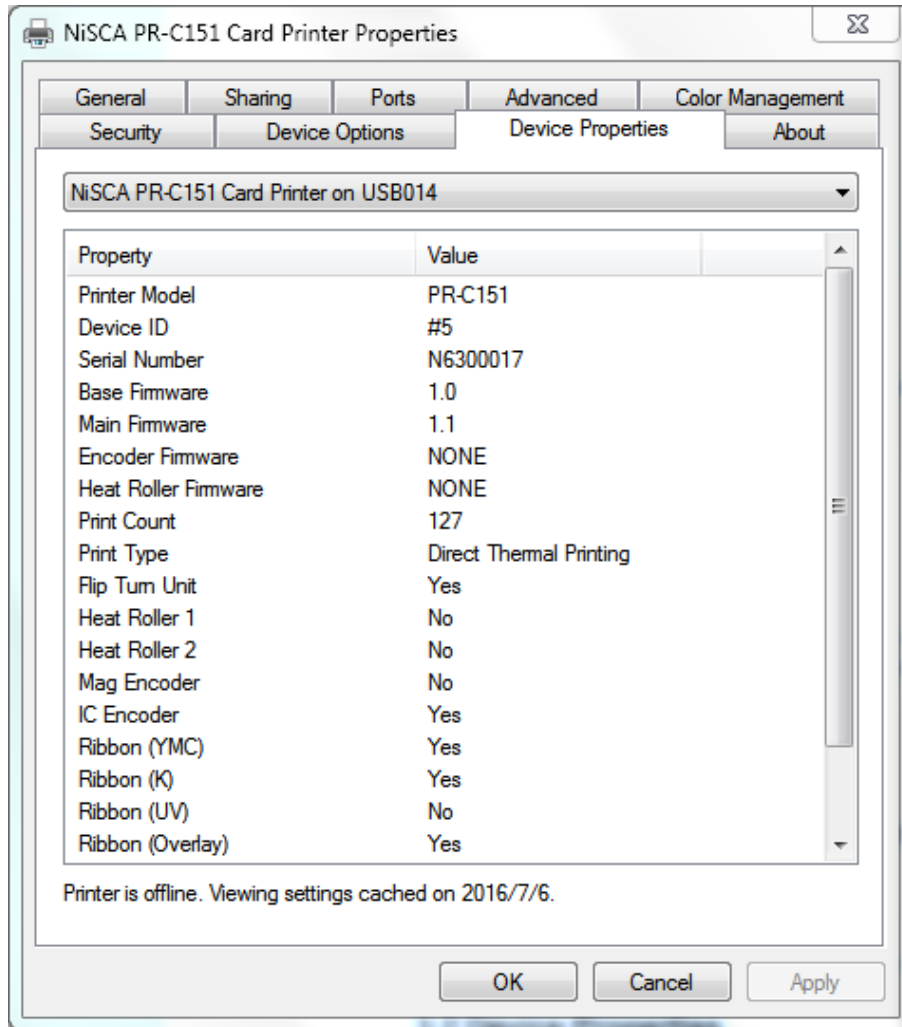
NiSCA PR-C151 Card Printer Properties

General | Sharing | Ports | Advanced | Color Management
Security | Device Options | Device Properties | About

NiSCA PR-C151 Card Printer on USB014

| Property | Value |
|---|---|
| Printer Model | PR-C151 |
| Device ID | #5 |
| Serial Number | N6300017 |
| Base Firmware | 1.0 |
| Main Firmware | 1.1 |
| Encoder Firmware | NONE |
| Heat Roller Firmware | NONE |
| Print Count | 127 |
| Print Type | Direct Thermal Printing |
| Flip Turn Unit | Yes |
| Heat Roller 1 | No |
| Heat Roller 2 | No |
| Mag Encoder | No |
| IC Encoder | Yes |
| Ribbon (YMC) | Yes |
| Ribbon (K) | Yes |
| Ribbon (UV) | No |
| Ribbon (Overlay) | Yes |

Printer is offline. Viewing settings cached on 2016/7/6.

OK | Cancel | Apply